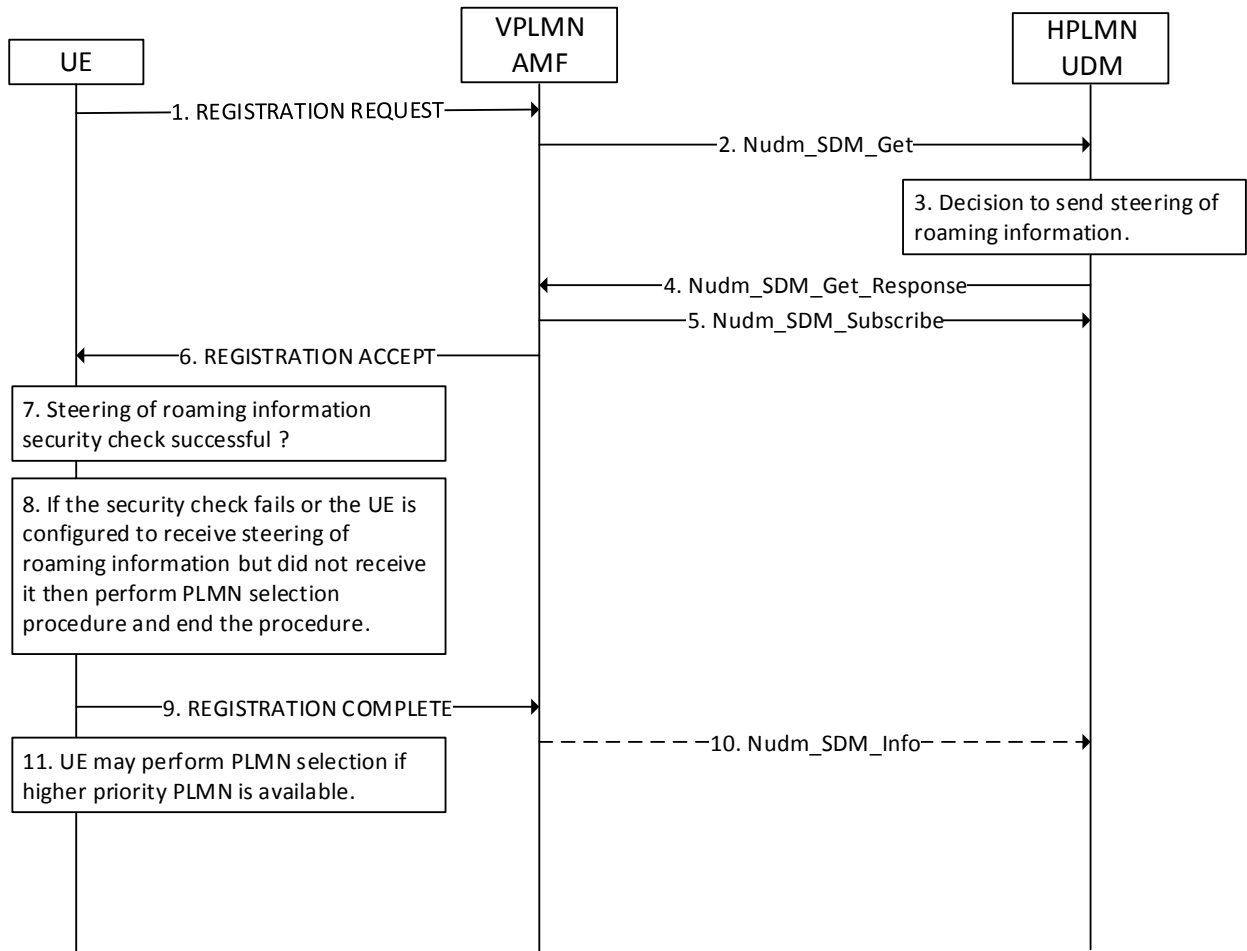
UE

VPLMN AMF

HPLMN UDM

1. REGISTRATION REQUEST

2. Nudm_SDM_Get

3. Decision to send steering of roaming information.

4. Nudm_SDM_Get_Response

5. Nudm_SDM_Subscribe

6. REGISTRATION ACCEPT

7. Steering of roaming information security check successful ?

8. If the security check fails or the UE is configured to receive steering of roaming information but did not receive it then perform PLMN selection procedure and end the procedure.

9. REGISTRATION COMPLETE

10. Nudm_SDM_Info

11. UE may perform PLMN selection if higher priority PLMN is available.